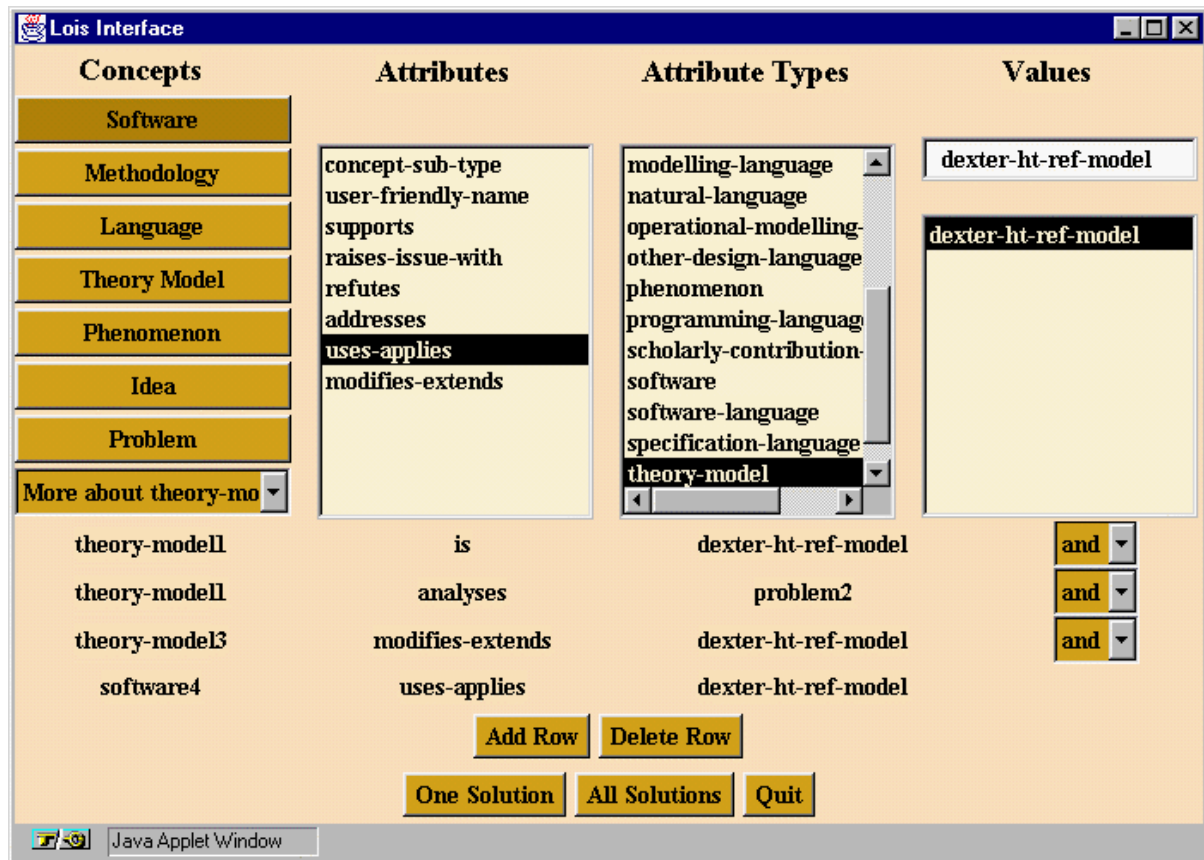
Lois Interface

Concepts

Software

Methodology

Language

Theory Model

Phenomenon

Idea

Problem

More about theory-mo

Attributes

concept-sub-type
user-friendly-name
supports
raises-issue-with
refutes
addresses
uses-applies
modifies-extends

Attribute Types

modelling-language
natural-language
operational-modelling-
other-design-language
phenomenon
programming-languag
scholarly-contribution-
software
software-language
specification-language
theory-model

Values

dexter-ht-ref-model

dexter-ht-ref-model

| | | | |
|---|---|---|---|
| theory-model1 | is | dexter-ht-ref-model | and |
| theory-model1 | analyses | problem2 | and |
| theory-model3 | modifies-extends | dexter-ht-ref-model | and |
| software4 | uses-applies | dexter-ht-ref-model | |

Add Row Delete Row

One Solution All Solutions Quit

Java Applet Window